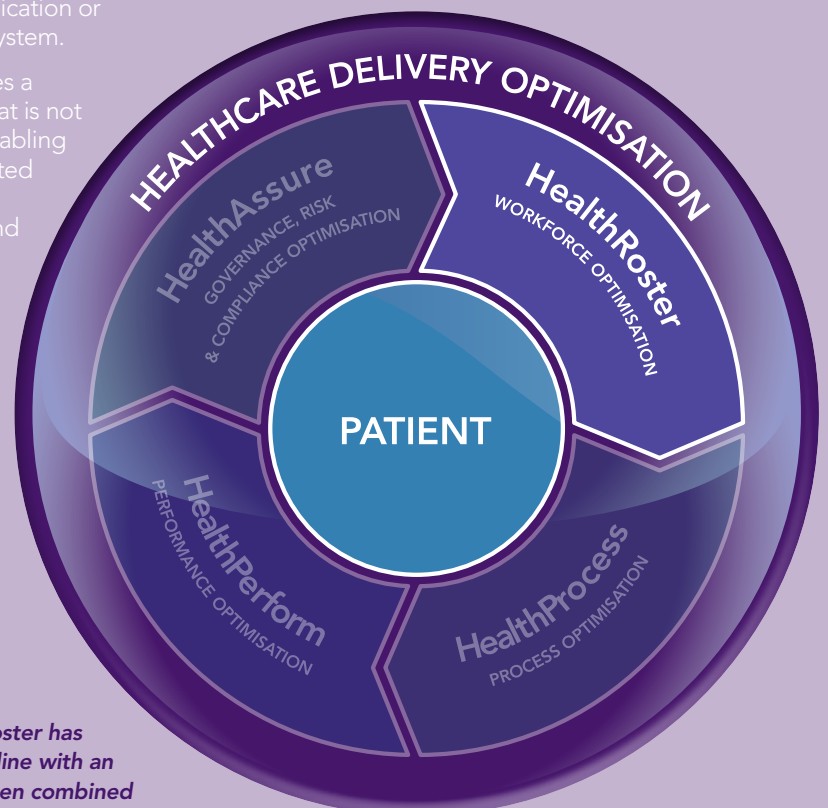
ication or
ystem.

es a
at is not
abling
ted

nd

HEALTHCARE DELIVERY OPTIMISATION

HealthAssure
GOVERNANCE, RISK
& COMPLIANCE OPTIMISATION

HealthRoster
WORKFORCE OPTIMISATION

PATIENT

HealthPerform
PERFORMANCE OPTIMISATION

HealthProcess
PROCESS OPTIMISATION

oster has
line with an
en combined